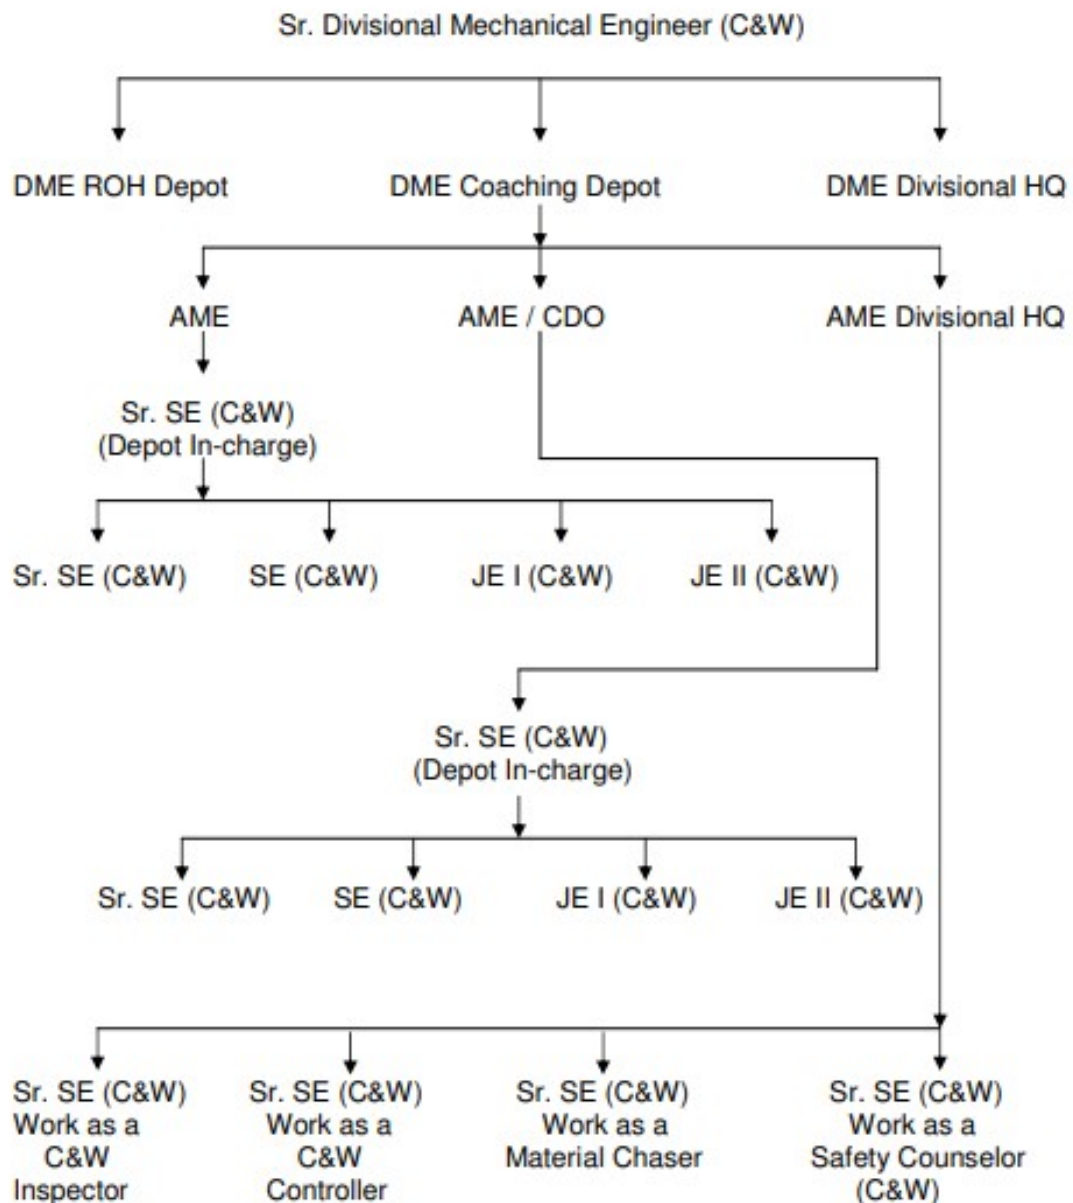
Sr. Divisional Mechanical Engineer (C&W)

DME ROH Depot

DME Coaching Depot

DME Divisional HQ

AME

AME / CDO

AME Divisional HQ

Sr. SE (C&W) (Depot In-charge)

Sr. SE (C&W)

SE (C&W)

JE I (C&W)

JE II (C&W)

Sr. SE (C&W) (Depot In-charge)

Sr. SE (C&W)

SE (C&W)

JE I (C&W)

JE II (C&W)

Sr. SE (C&W) Work as a C&W Inspector

Sr. SE (C&W) Work as a C&W Controller

Sr. SE (C&W) Work as a Material Chaser

Sr. SE (C&W) Work as a Safety Counselor (C&W)